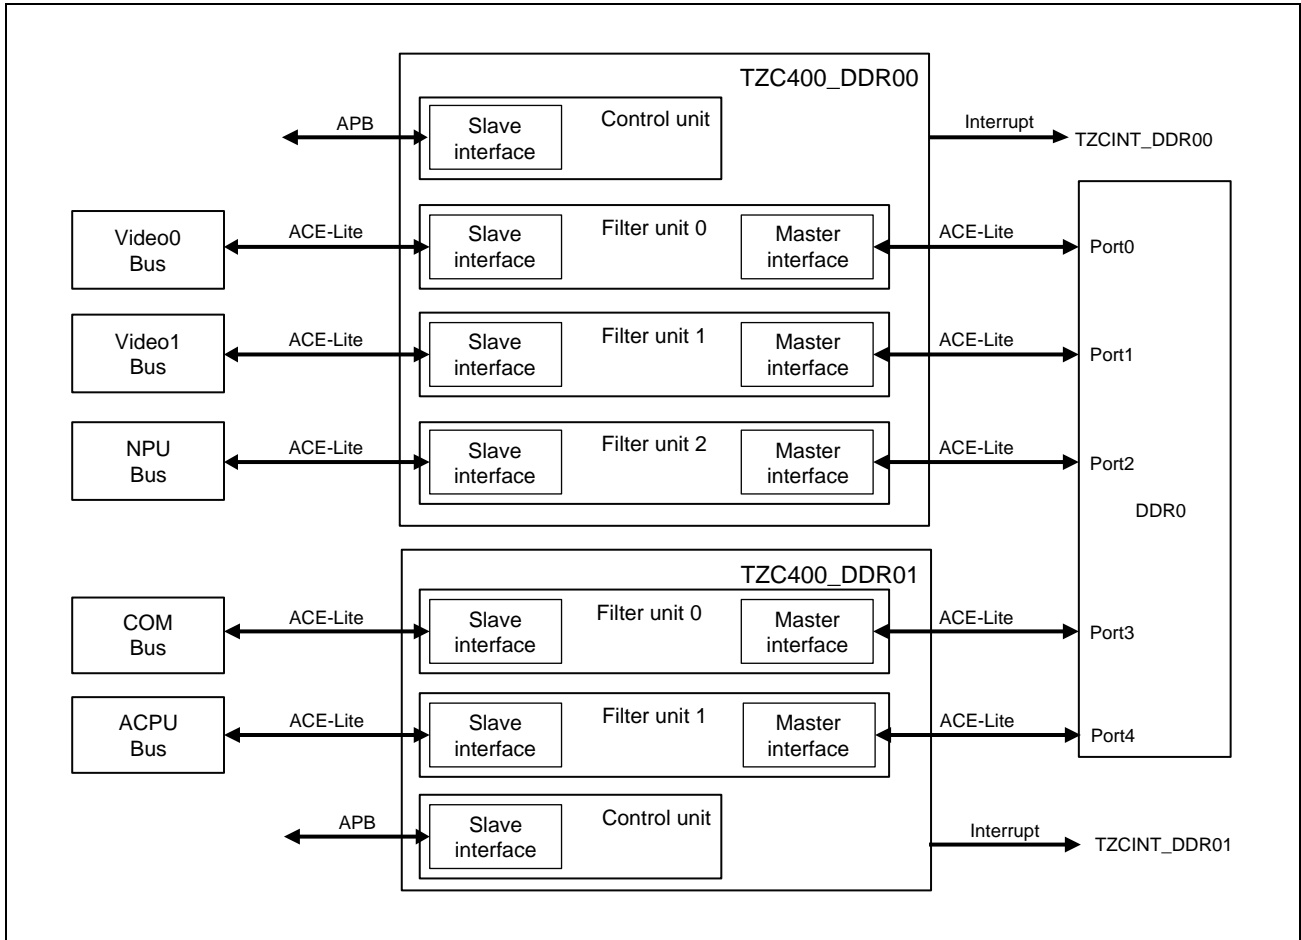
TZC400_DDR00

APB

Slave interface

Control unit

Interrupt

TZCINT_DDR00

Video0 Bus

ACE-Lite

Slave interface

Filter unit 0

Master interface

ACE-Lite

Port0

Video1 Bus

ACE-Lite

Slave interface

Filter unit 1

Master interface

ACE-Lite

Port1

NPU Bus

ACE-Lite

Slave interface

Filter unit 2

Master interface

ACE-Lite

Port2

DDR0

TZC400_DDR01

COM Bus

ACE-Lite

Slave interface

Filter unit 0

Master interface

ACE-Lite

Port3

ACPU Bus

ACE-Lite

Slave interface

Filter unit 1

Master interface

ACE-Lite

Port4

APB

Slave interface

Control unit

Interrupt

TZCINT_DDR01